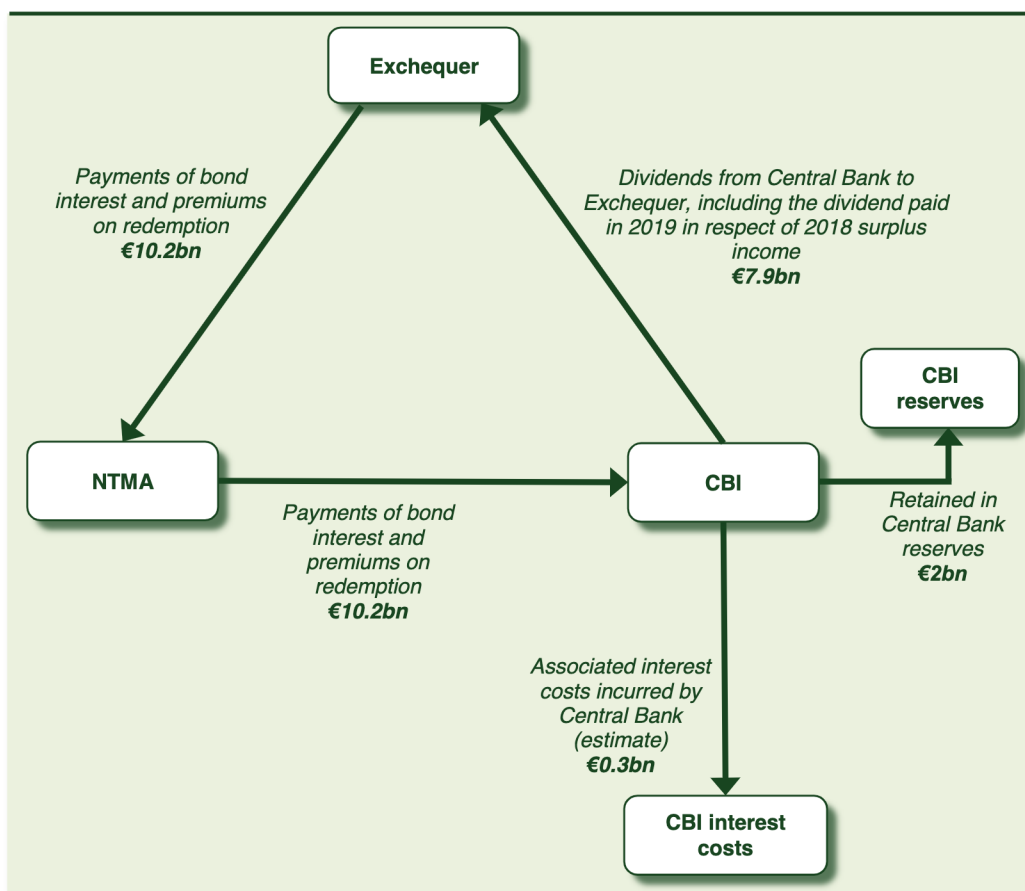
Exchequer

Payments of bond interest and premiums on redemption
€10.2bn

Dividends from Central Bank to Exchequer, including the dividend paid in 2019 in respect of 2018 surplus income
€7.9bn

CBI reserves

NTMA

CBI

Payments of bond interest and premiums on redemption
€10.2bn

Retained in Central Bank reserves
€2bn

Associated interest costs incurred by Central Bank (estimate)
€0.3bn

CBI interest costs